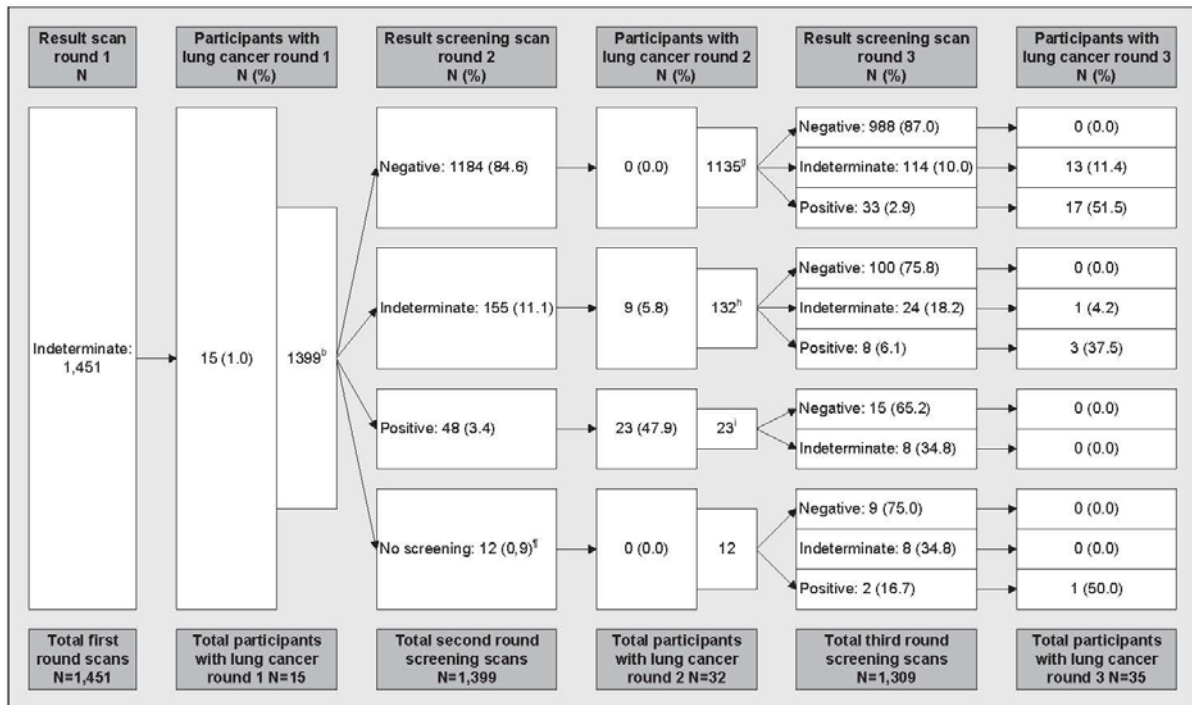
| Result scan round 1 N | Participants with lung cancer round 1 N (%) | Result screening scan round 2 N (%) | Participants with lung cancer round 2 N (%) | Result screening scan round 3 N (%) | Participants with lung cancer round 3 N (%) |
|---|---|---|---|---|---|

Indeterminate: 1,451

15 (1.0)

$1399^b$

Negative: 1184 (84.6)

0 (0.0)

$1135^g$

Negative: 988 (87.0)

0 (0.0)

Indeterminate: 114 (10.0)

13 (11.4)

Positive: 33 (2.9)

17 (51.5)

Indeterminate: 155 (11.1)

9 (5.8)

$132^h$

Negative: 100 (75.8)

0 (0.0)

Indeterminate: 24 (18.2)

1 (4.2)

Positive: 8 (6.1)

3 (37.5)

Positive: 48 (3.4)

23 (47.9)

$23^i$

Negative: 15 (65.2)

0 (0.0)

Indeterminate: 8 (34.8)

0 (0.0)

No screening: 12 (0,9)$^¶$

0 (0.0)

12

Negative: 9 (75.0)

0 (0.0)

Indeterminate: 8 (34.8)

0 (0.0)

Positive: 2 (16.7)

1 (50.0)

| Total first round scans N=1,451 | Total participants with lung cancer round 1 N=15 | Total second round screening scans N=1,399 | Total participants with lung cancer round 2 N=32 | Total third round screening scans N=1,309 | Total participants with lung cancer round 3 N=35 |
|---|---|---|---|---|---|